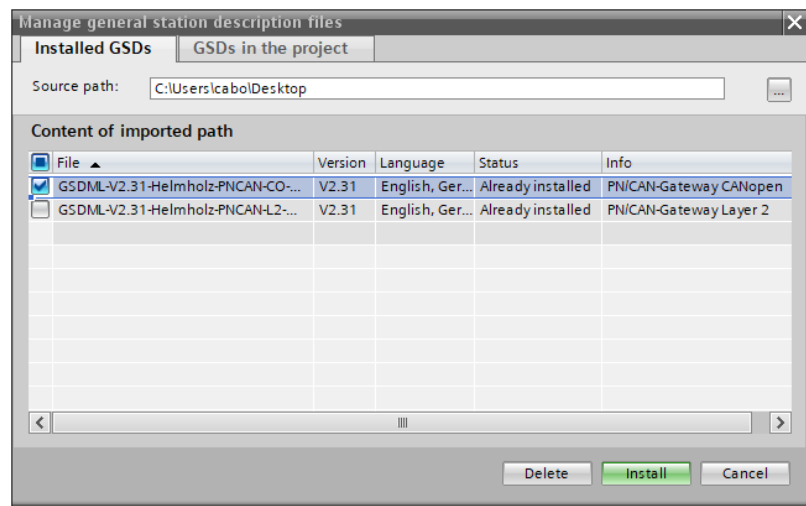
Manage general station description files

Installed GSDs | GSDs in the project

Source path: C:\Users\cabo\Desktop ...

Content of imported path

| | File | Version | Language | Status | Info |
|---|---|---|---|---|---|
| ☑ | GSDML-V2.31-Helmholz-PNCAN-CO-... | V2.31 | English, Ger... | Already installed | PN/CAN-Gateway CANopen |
| ☐ | GSDML-V2.31-Helmholz-PNCAN-L2-... | V2.31 | English, Ger... | Already installed | PN/CAN-Gateway Layer 2 |

Delete | Install | Cancel